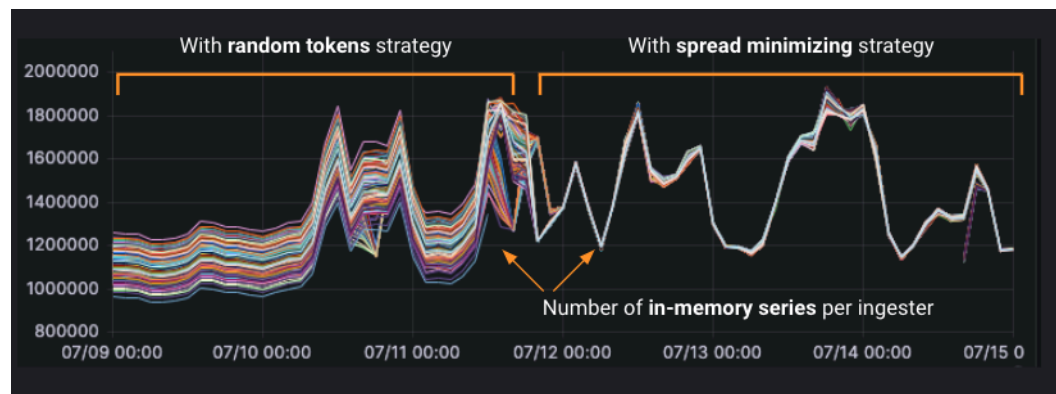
With **random tokens** strategy

With **spread minimizing** strategy

2000000
1800000
1600000
1400000
1200000
1000000
800000

Number of **in-memory series** per ingester

07/09 00:00
07/10 00:00
07/11 00:00
07/12 00:00
07/13 00:00
07/14 00:00
07/15 0